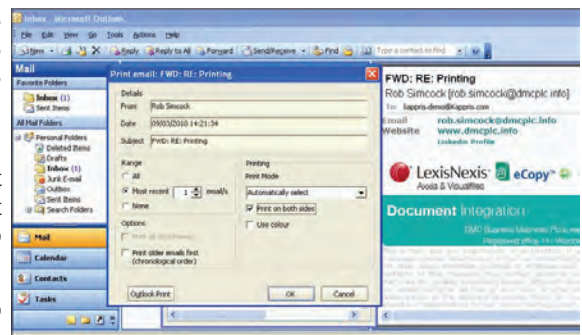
Inbox - Microsoft Outlook

File Edit View Go Tools Actions Help

New Reply Reply to All Forward Send/Receive Find Type a contact to find

Mail

Favorite Folders

Inbox (1)
Sent Items

All Mail Folders

Personal Folders
Deleted Items
Drafts
Inbox (1)
Junk E-mail
Outbox
Sent Items
Search Folders

Mail
Calendar
Contacts
Tasks

Print email: FWD: RE: Printing

Details
From Rob Simcock
Date 09/03/2010 14:21:34
Subject FWD: RE: Printing

Range
All
Most recent 1 email/s
None

Options
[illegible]
Print older emails first (chronological order)

Printing
Print Mode
Automatically select
Print on both sides
Use colour

Outlook Print
OK
Cancel

FWD: RE: Printing
Rob Simcock [rob.simcock@dmcplc.info]
To: kappris-demo@kappris.com
Email rob.simcock@dmcplc.info
Website www.dmcplc.info
LinkedIn Profile

LexisNexis
Avoca & Visualfiles
eCopy

Document Integration

DMC Business Machines Plc is reg
Registered office: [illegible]